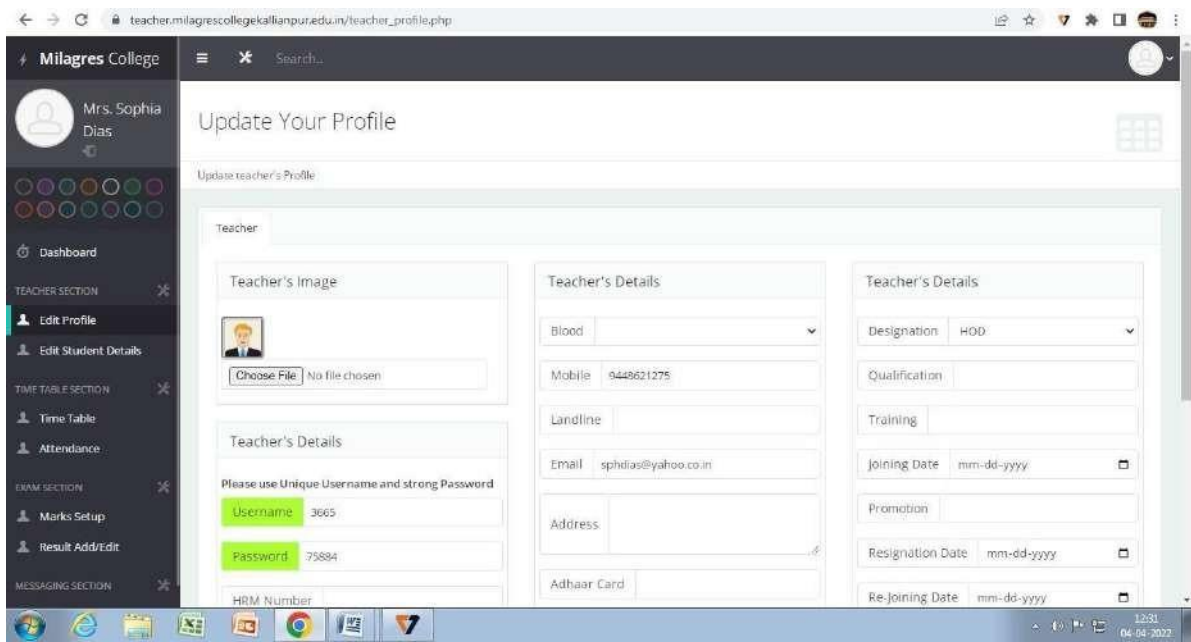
teacher.milagrescollegekallianpur.edu.in/teacher_profile.php

Milagres College

Search...

Mrs. Sophia Dias

Update Your Profile

Update teacher's Profile

Dashboard

TEACHER SECTION

Edit Profile

Edit Student Details

TIME TABLE SECTION

Time Table

Attendance

EXAM SECTION

Marks Setup

Result Add/Edit

MESSAGING SECTION

Teacher

Teacher's Image

Choose File No file chosen

Teacher's Details

Please use Unique Username and strong Password

Username 3665

Password 75884

HRM Number

Teacher's Details

Blood

Mobile 9448621275

Landline

Email sphdias@yahoo.co.in

Address

Adhaar Card

Teacher's Details

Designation HOD

Qualification

Training

Joining Date mm-dd-yyyy

Promotion

Resignation Date mm-dd-yyyy

Re-Joining Date mm-dd-yyyy

12:31
04-04-2022